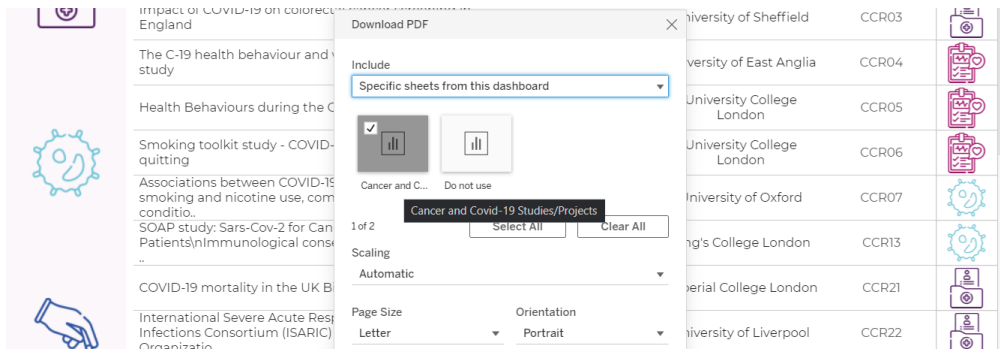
Impact of COVID-19 on colorect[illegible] England | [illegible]niversity of Sheffield | CCR03
The C-19 health behaviour and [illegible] study | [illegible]versity of East Anglia | CCR04
Health Behaviours during the C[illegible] | University College London | CCR05
Smoking toolkit study - COVID-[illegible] quitting | University College London | CCR06
Associations between COVID-19 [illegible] smoking and nicotine use, com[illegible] conditio.. | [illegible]niversity of Oxford | CCR07
SOAP study: Sars-Cov-2 for Can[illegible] Patients\nImmunological cons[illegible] .. | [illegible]ng's College London | CCR13
COVID-19 mortality in the UK B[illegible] | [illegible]perial College London | CCR21
International Severe Acute Resp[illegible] Infections Consortium (ISARIC) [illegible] Organizatio | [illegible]niversity of Liverpool | CCR22

Download PDF

Include

Specific sheets from this dashboard

Cancer and C...

Do not use

Cancer and Covid-19 Studies/Projects

1 of 2

Select All

Clear All

Scaling

Automatic

Page Size

Letter

Orientation

Portrait